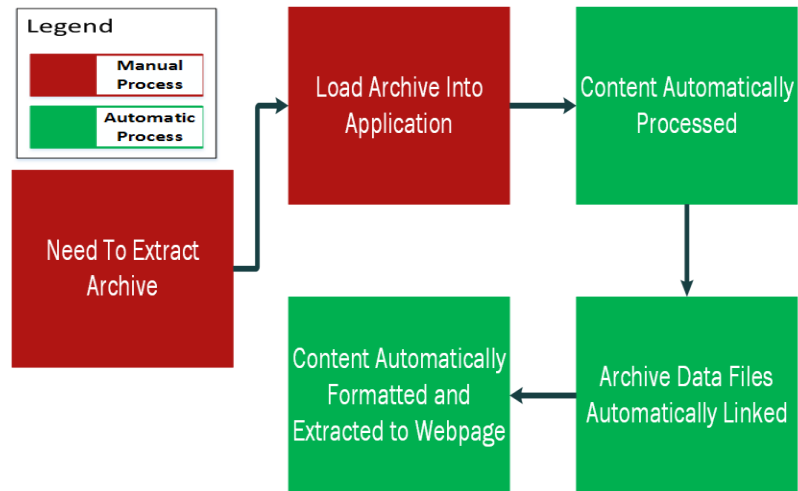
Legend

Manual Process

Automatic Process

Need To Extract Archive

Load Archive Into Application

Content Automatically Processed

Archive Data Files Automatically Linked

Content Automatically Formatted and Extracted to Webpage